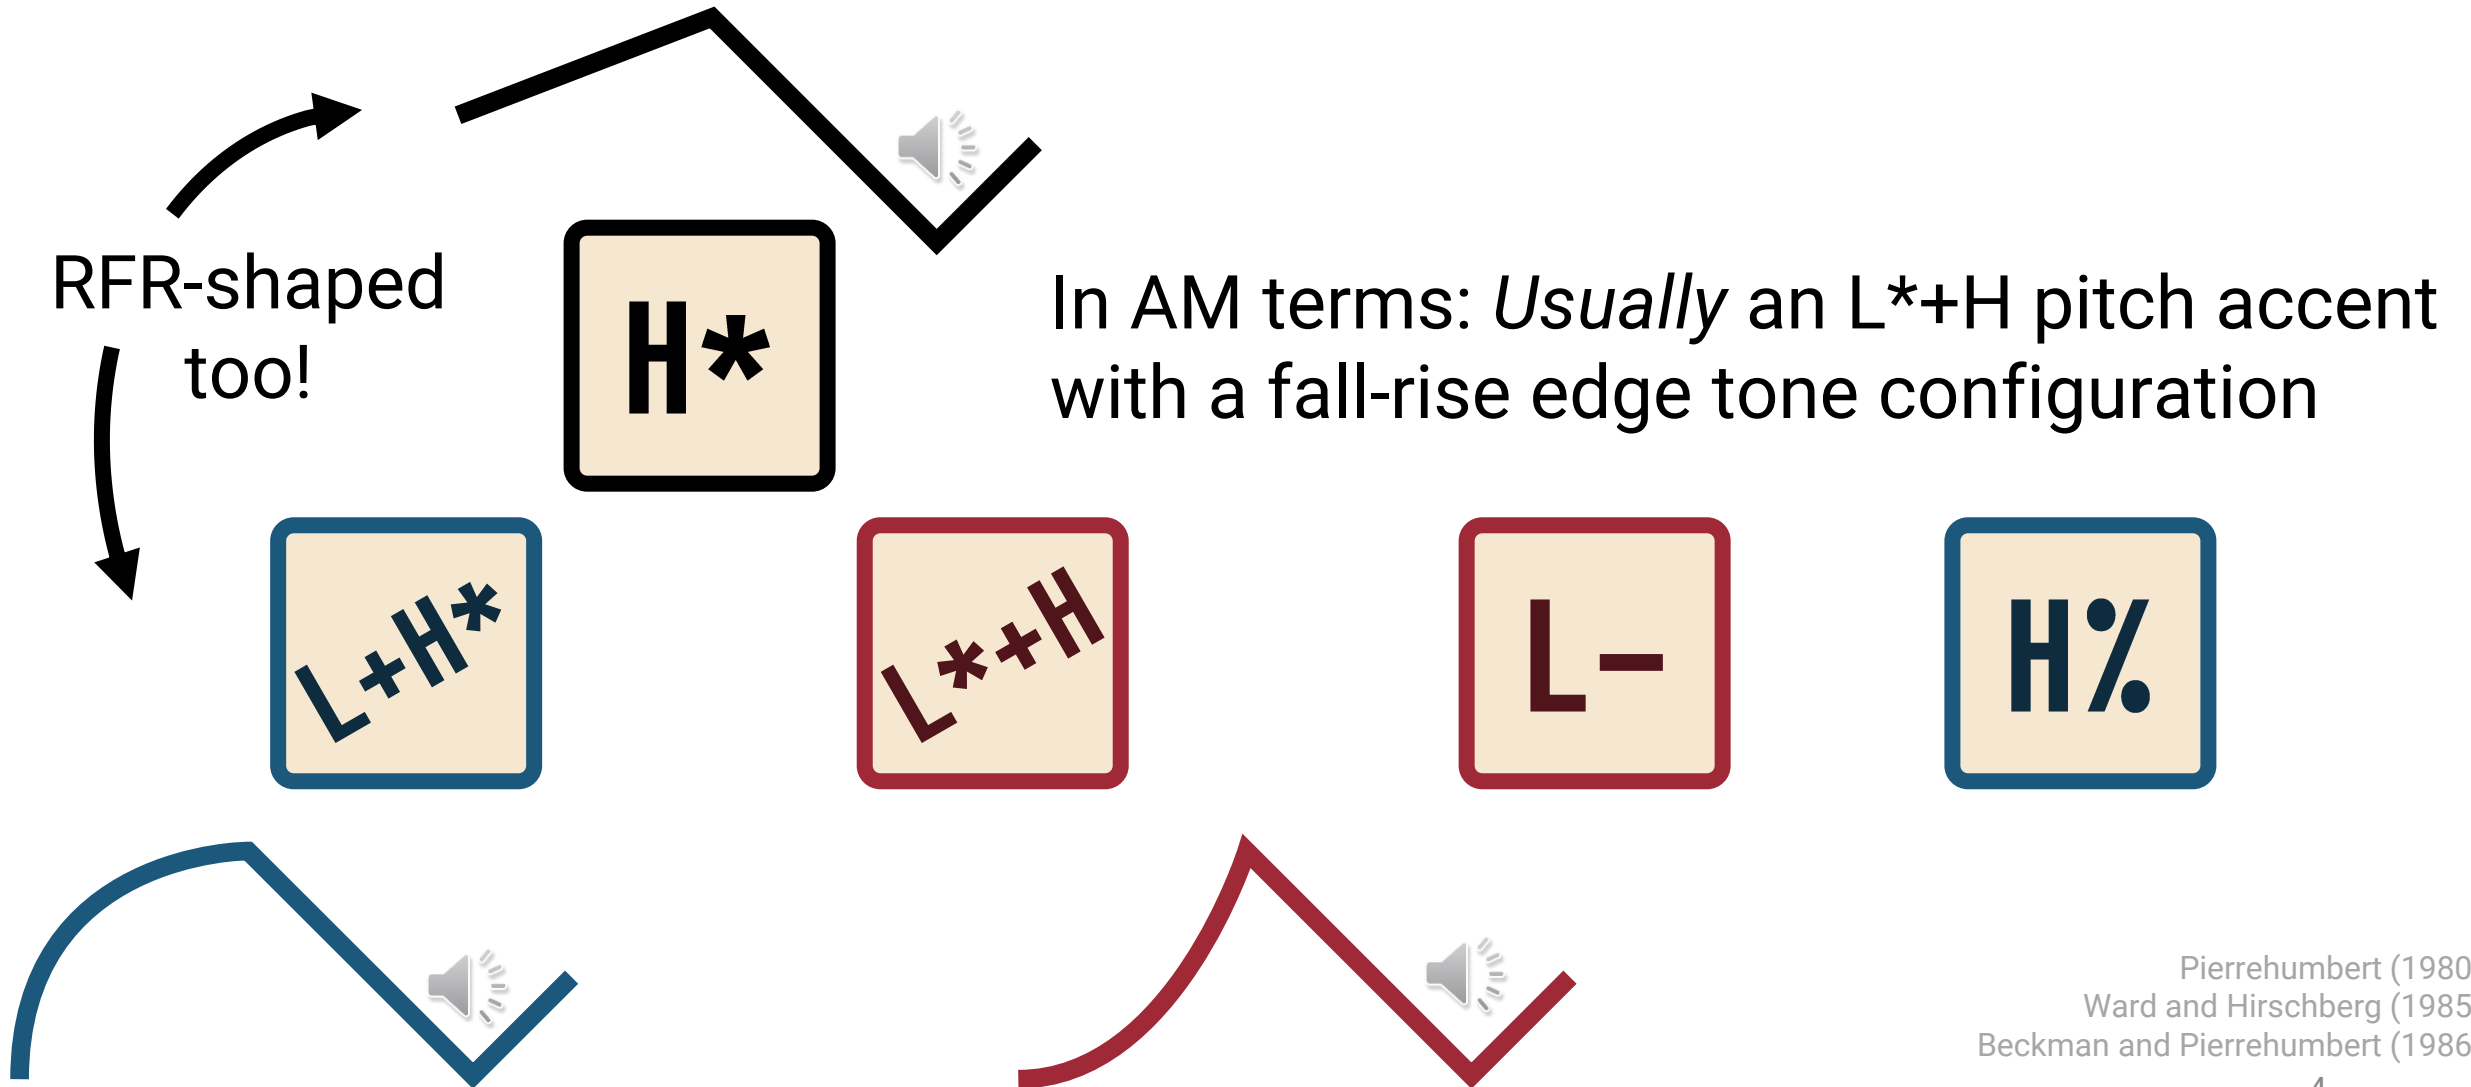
RFR-shaped too!

H*

In AM terms: *Usually* an L*+H pitch accent with a fall-rise edge tone configuration

L+H*

L*+H

L-

H%

Pierrehumbert (1980
Ward and Hirschberg (1985
Beckman and Pierrehumbert (1986